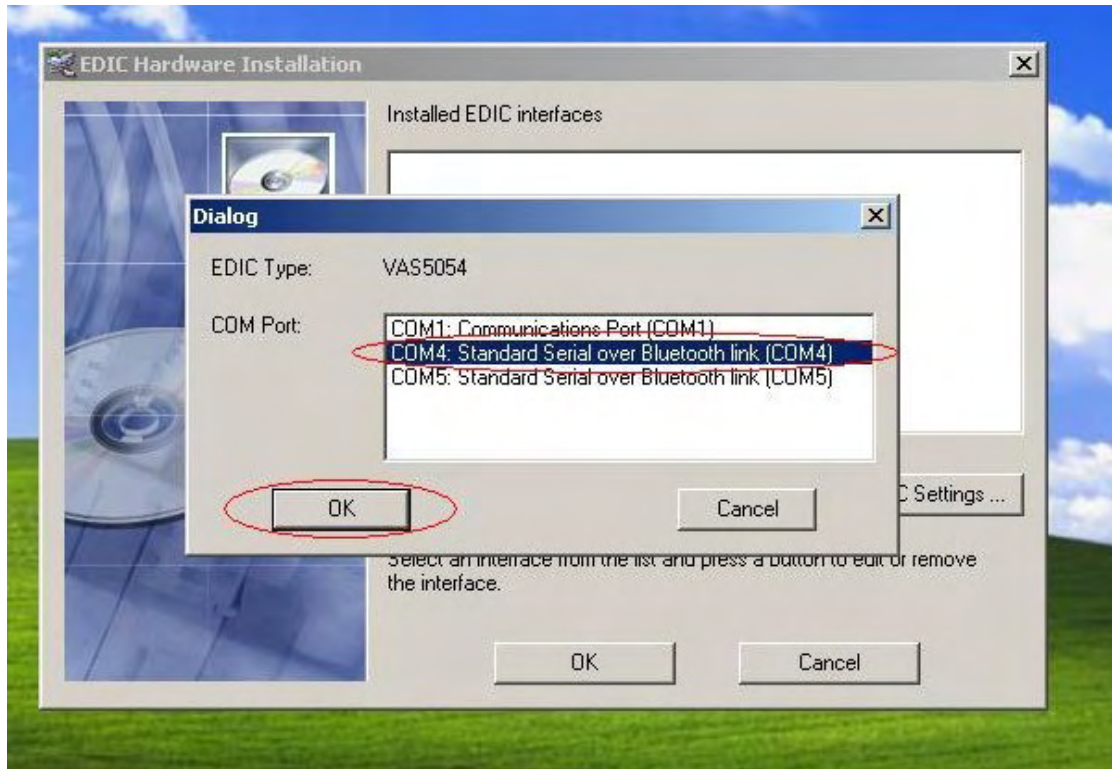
EDIC Hardware Installation

Installed EDIC interfaces

Dialog

EDIC Type: VAS5054

COM Port:

COM1: Communications Port (COM1)
COM4: Standard Serial over Bluetooth link (COM4)
COM5: Standard Serial over Bluetooth link (COM5)

OK

Cancel

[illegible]C Settings ...

Select an interface from the list and press a button to edit or remove the interface.

OK

Cancel